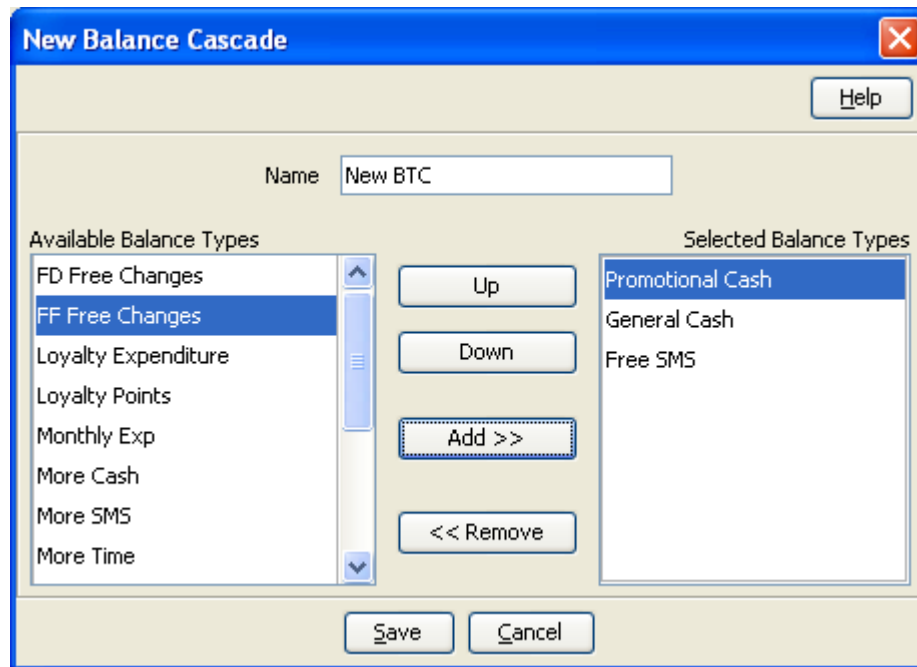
New Balance Cascade

Help

Name New BTC

Available Balance Types

FD Free Changes
FF Free Changes
Loyalty Expenditure
Loyalty Points
Monthly Exp
More Cash
More SMS
More Time

Up

Down

Add >>

<< Remove

Selected Balance Types

Promotional Cash
General Cash
Free SMS

Save Cancel